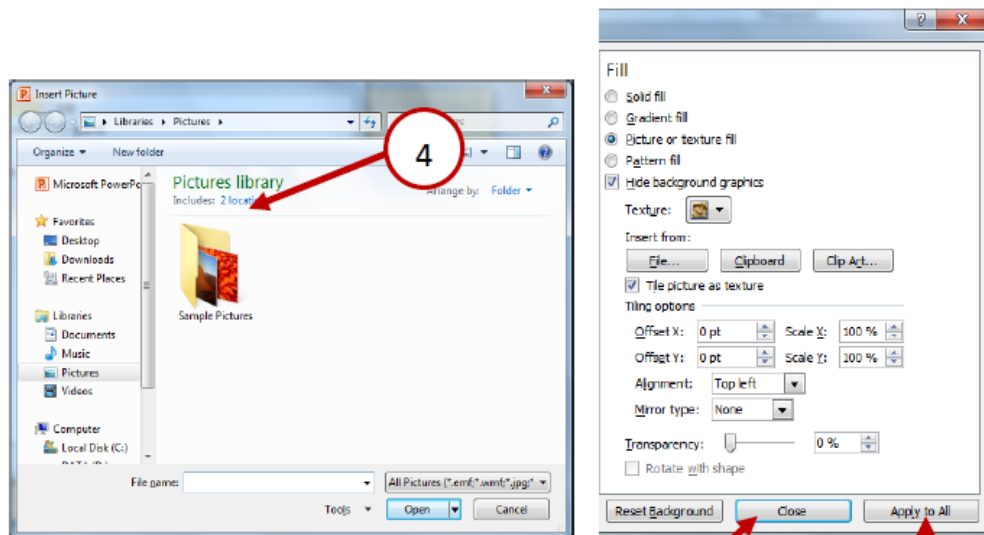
Insert Picture

Libraries ▸ Pictures ▸

Organize ▾ New folder

4

Microsoft PowerPo

Favorites
Desktop
Downloads
Recent Places

Libraries
Documents
Music
Pictures
Videos

Computer
Local Disk (C:)

Pictures library
Includes: 2 locatio

Arrange by: Folder ▾

Sample Pictures

File name:

All Pictures (*.emf;*.wmf;*.jpg;*

Tools ▾

Open

Cancel

?

Fill

Solid fill
Gradient fill
Picture or texture fill
Pattern fill
Hide background graphics

Texture:

Insert from:

File...
Clipboard
Clip Art...

Tile picture as texture

Tiling options

Offset X: 0 pt
Scale X: 100 %
Offset Y: 0 pt
Scale Y: 100 %
Alignment: Top left
Mirror type: None

Transparency: 0 %

Rotate with shape

Reset Background
Close
Apply to All